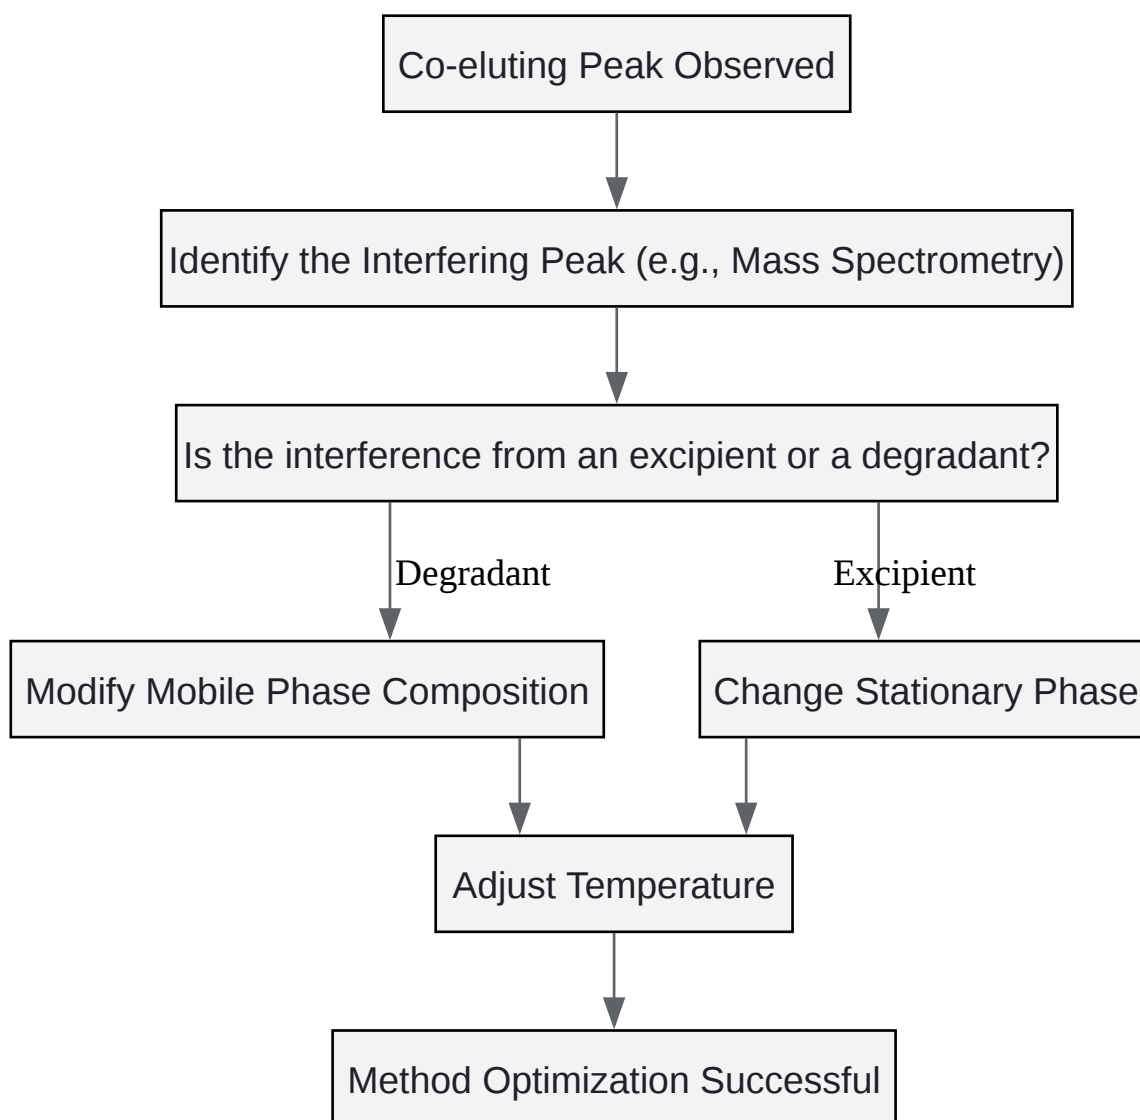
Co-eluting Peak Observed

Identify the Interfering Peak (e.g., Mass Spectrometry)

Is the interference from an excipient or a degradant?

Degradant

Excipient

Modify Mobile Phase Composition

Change Stationary Phase

Adjust Temperature

Method Optimization Successful